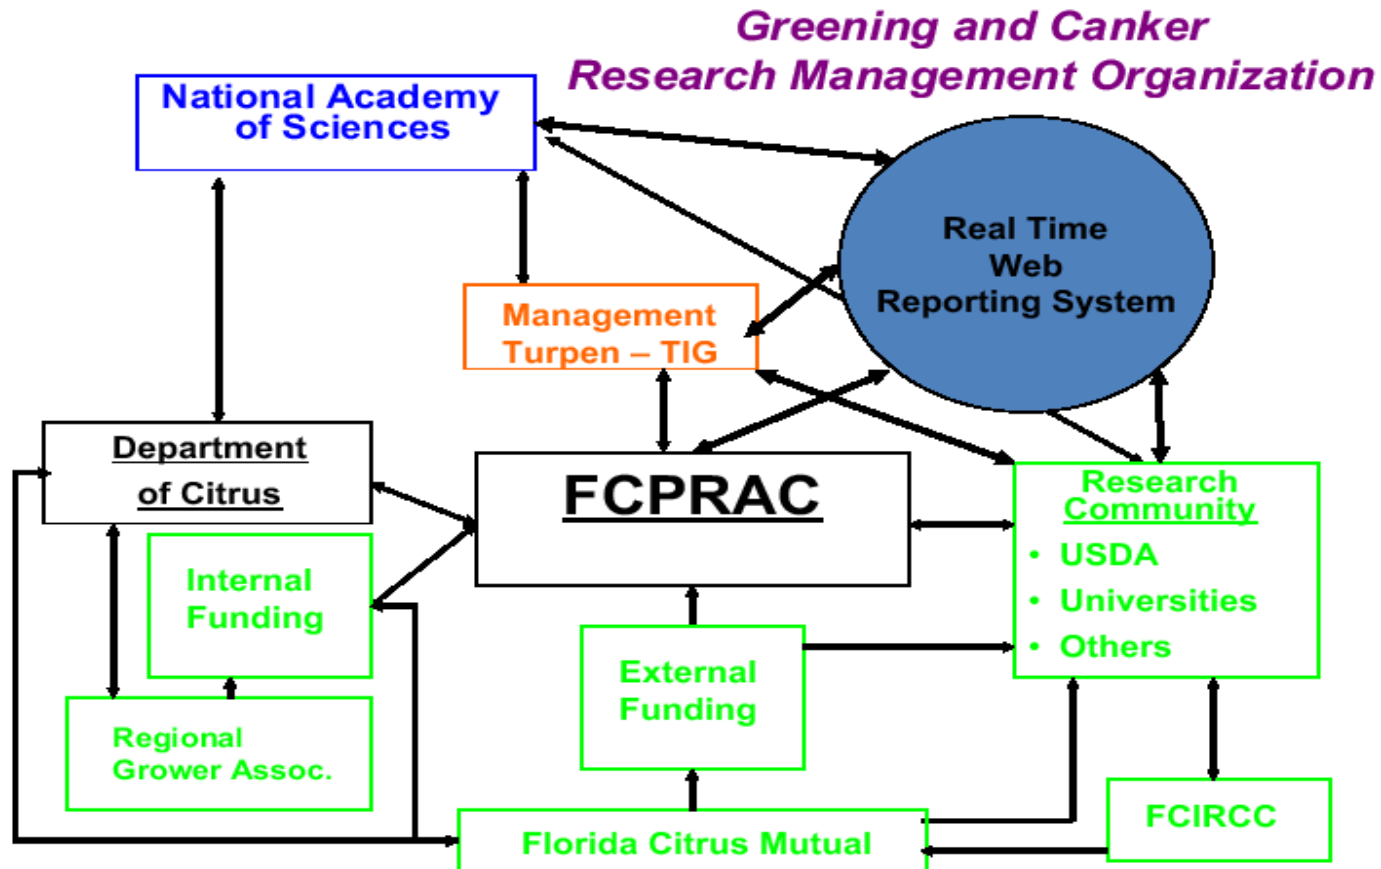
Greening and Canker
Research Management Organization

National Academy of Sciences

Real Time Web Reporting System

Management Turpen – TIG

Department of Citrus

FCPRAC

Research Community
• USDA
• Universities
• Others

Internal Funding

External Funding

Regional Grower Assoc.

Florida Citrus Mutual

FCIRCC